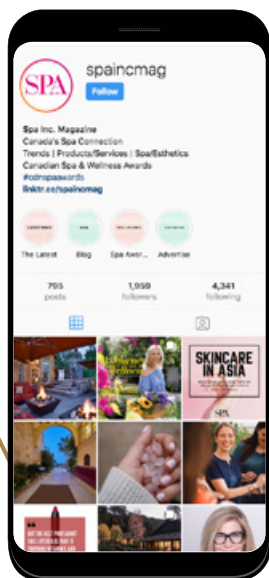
SPA

spaincmag

Follow

Spa Inc. Magazine
Canada's Spa Connection
Trends | Products/Services | Spa/Esthetics
Canadian Spa & Wellness Awards
#cdnspaawards
linktr.ee/spaincmag

The Latest

Blog

Spa Award...

Advertise

795
posts

1,959
followers

4,341
following

SKINCARE IN ASIA

SPA